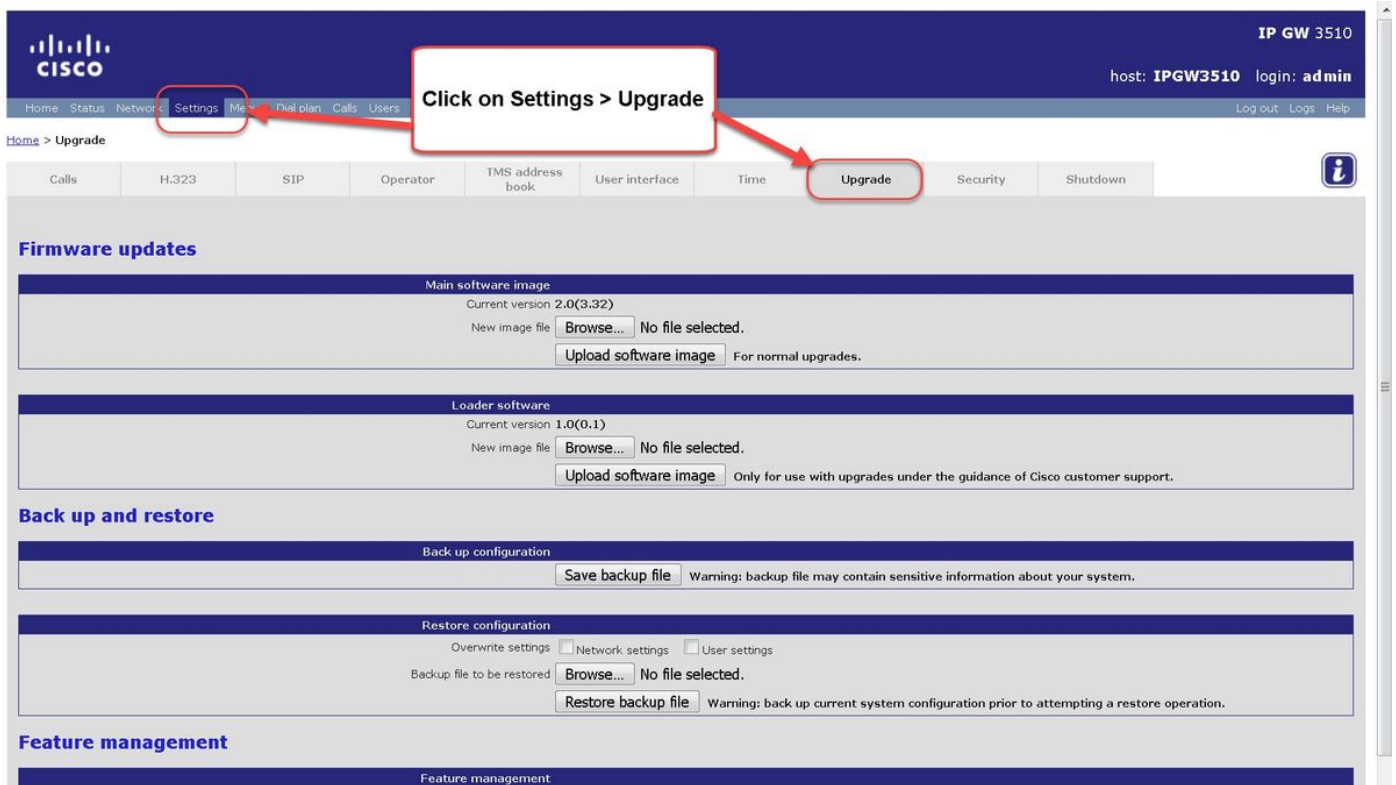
cisco

IP GW 3510

host: IPGW3510 login: admin

Home Status Network Settings Me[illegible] Dial plan Calls Users

Click on Settings > Upgrade

Log out Logs Help

Home > Upgrade

| Calls | H.323 | SIP | Operator | TMS address book | User interface | Time | Upgrade | Security | Shutdown |
|---|---|---|---|---|---|---|---|---|---|

i

Firmware updates

Main software image
Current version 2.0(3.32)
New image file Browse... No file selected.
Upload software image For normal upgrades.

Loader software
Current version 1.0(0.1)
New image file Browse... No file selected.
Upload software image Only for use with upgrades under the guidance of Cisco customer support.

Back up and restore

Back up configuration
Save backup file Warning: backup file may contain sensitive information about your system.

Restore configuration
Overwrite settings Network settings User settings
Backup file to be restored Browse... No file selected.
Restore backup file Warning: back up current system configuration prior to attempting a restore operation.

Feature management

Feature management